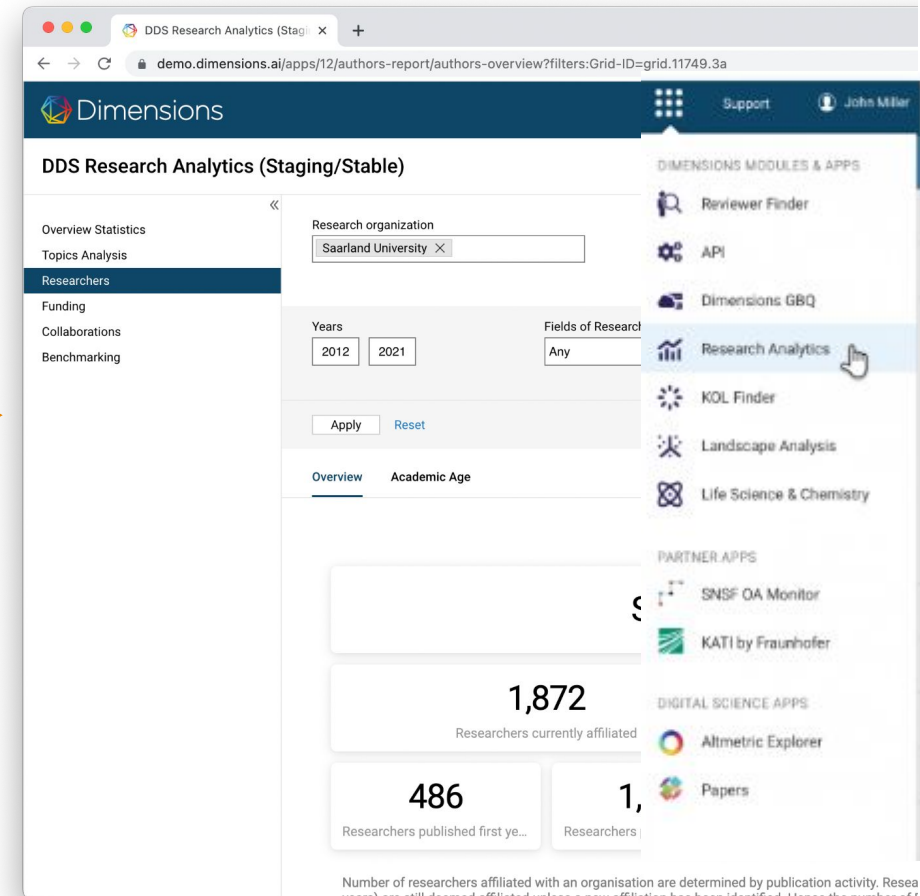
DDS Research Analytics (Stagi ×
+
demo.dimensions.ai/apps/12/authors-report/authors-overview?filters:Grid-ID=grid.11749.3a

Dimensions

Support
John Miller

DDS Research Analytics (Staging/Stable)

«
Overview Statistics
Topics Analysis
Researchers
Funding
Collaborations
Benchmarking

Research organization
Saarland University ×

Years
2012
2021
Fields of Research
Any

Apply
Reset

Overview
Academic Age

S

1,872
Researchers currently affiliated

486
Researchers published first ye...

1,
Researchers

DIMENSIONS MODULES & APPS
Reviewer Finder
API
Dimensions GBQ
Research Analytics
KOL Finder
Landscape Analysis
Life Science & Chemistry

PARTNER APPS
SNSF OA Monitor
KATI by Fraunhofer

DIGITAL SCIENCE APPS
Altmetric Explorer
Papers

Number of researchers affiliated with an organisation are determined by publication activity. Resea
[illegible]